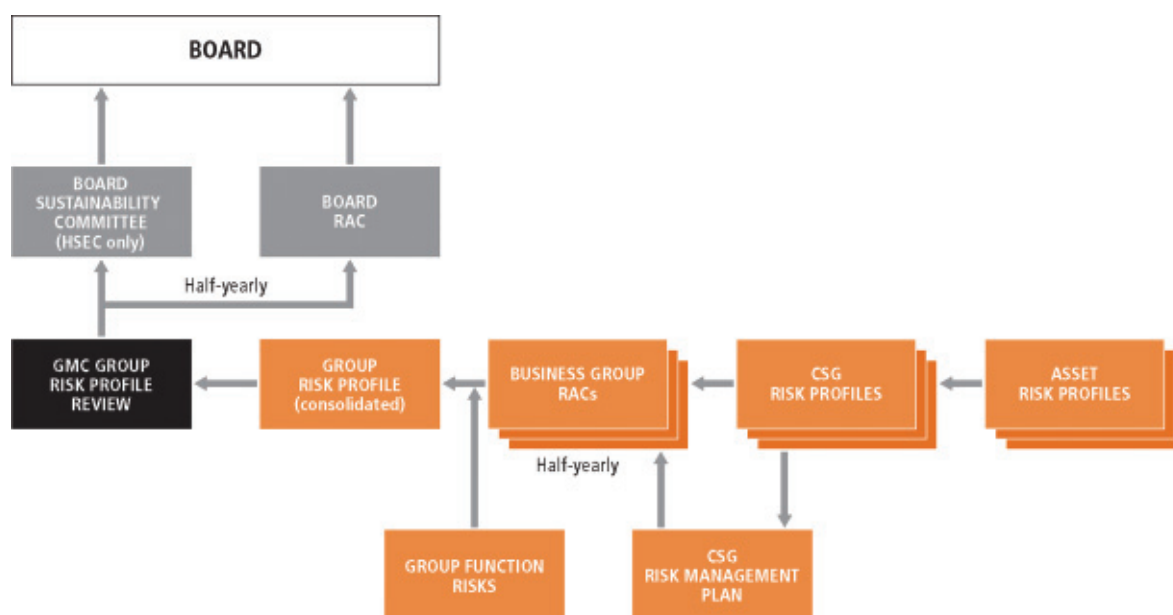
BOARD

BOARD SUSTAINABILITY COMMITTEE (HSEC only)

BOARD RAC

Half-yearly

GMC GROUP RISK PROFILE REVIEW

GROUP RISK PROFILE (consolidated)

BUSINESS GROUP RACs

CSG RISK PROFILES

ASSET RISK PROFILES

Half-yearly

GROUP FUNCTION RISKS

CSG RISK MANAGEMENT PLAN